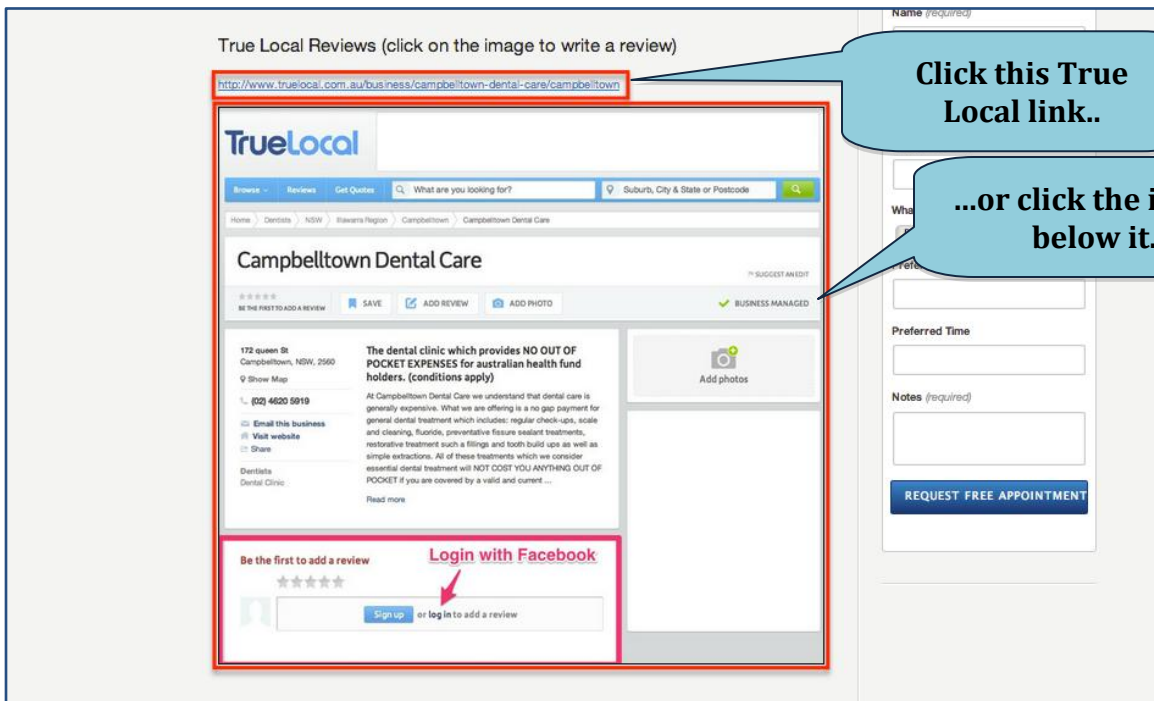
True Local Reviews (click on the image to write a review)

http://www.truelocal.com.au/business/campbelltown-dental-care/campbelltown

Click this True Local link..

...or click the i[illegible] below it.

Name (required)

Wha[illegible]

Prefe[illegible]

Preferred Time

Notes (required)

REQUEST FREE APPOINTMENT

TrueLocal

Browse ⌄ Reviews Get Quotes What are you looking for? Suburb, City & State or Postcode

Home Dentists NSW Illawarra Region Campbelltown Campbelltown Dental Care

Campbelltown Dental Care

SUGGEST AN EDIT

BE THE FIRST TO ADD A REVIEW SAVE ADD REVIEW ADD PHOTO BUSINESS MANAGED

172 queen St
Campbelltown, NSW, 2560
Show Map
(02) 4620 5919
Email this business
Visit website
Share
Dentists
Dental Clinic

The dental clinic which provides NO OUT OF POCKET EXPENSES for australian health fund holders. (conditions apply)

At Campbelltown Dental Care we understand that dental care is generally expensive. What we are offering is a no gap payment for general dental treatment which includes: regular check-ups, scale and cleaning, fluoride, preventative fissure sealant treatments, restorative treatment such a fillings and tooth build ups as well as simple extractions. All of these treatments which we consider essential dental treatment will NOT COST YOU ANYTHING OUT OF POCKET if you are covered by a valid and current ...

Read more

Add photos

Be the first to add a review

Login with Facebook

Sign up or log in to add a review